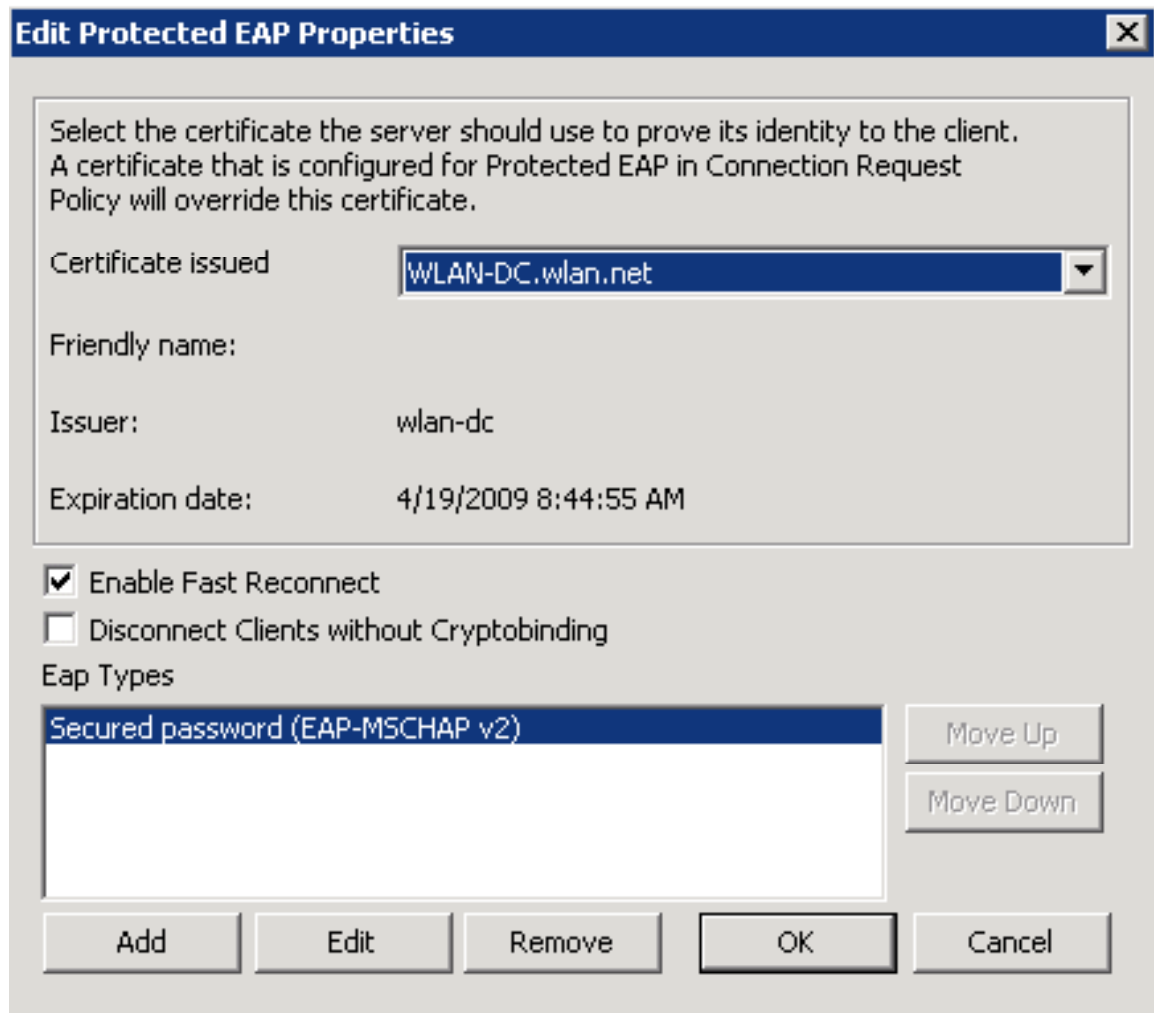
Edit Protected EAP Properties

Select the certificate the server should use to prove its identity to the client. A certificate that is configured for Protected EAP in Connection Request Policy will override this certificate.

Certificate issued WLAN-DC.wlan.net

Friendly name:

Issuer: wlan-dc

Expiration date: 4/19/2009 8:44:55 AM

Enable Fast Reconnect

Disconnect Clients without Cryptobinding

Eap Types

Secured password (EAP-MSCHAP v2)

Move Up

Move Down

Add Edit Remove OK Cancel